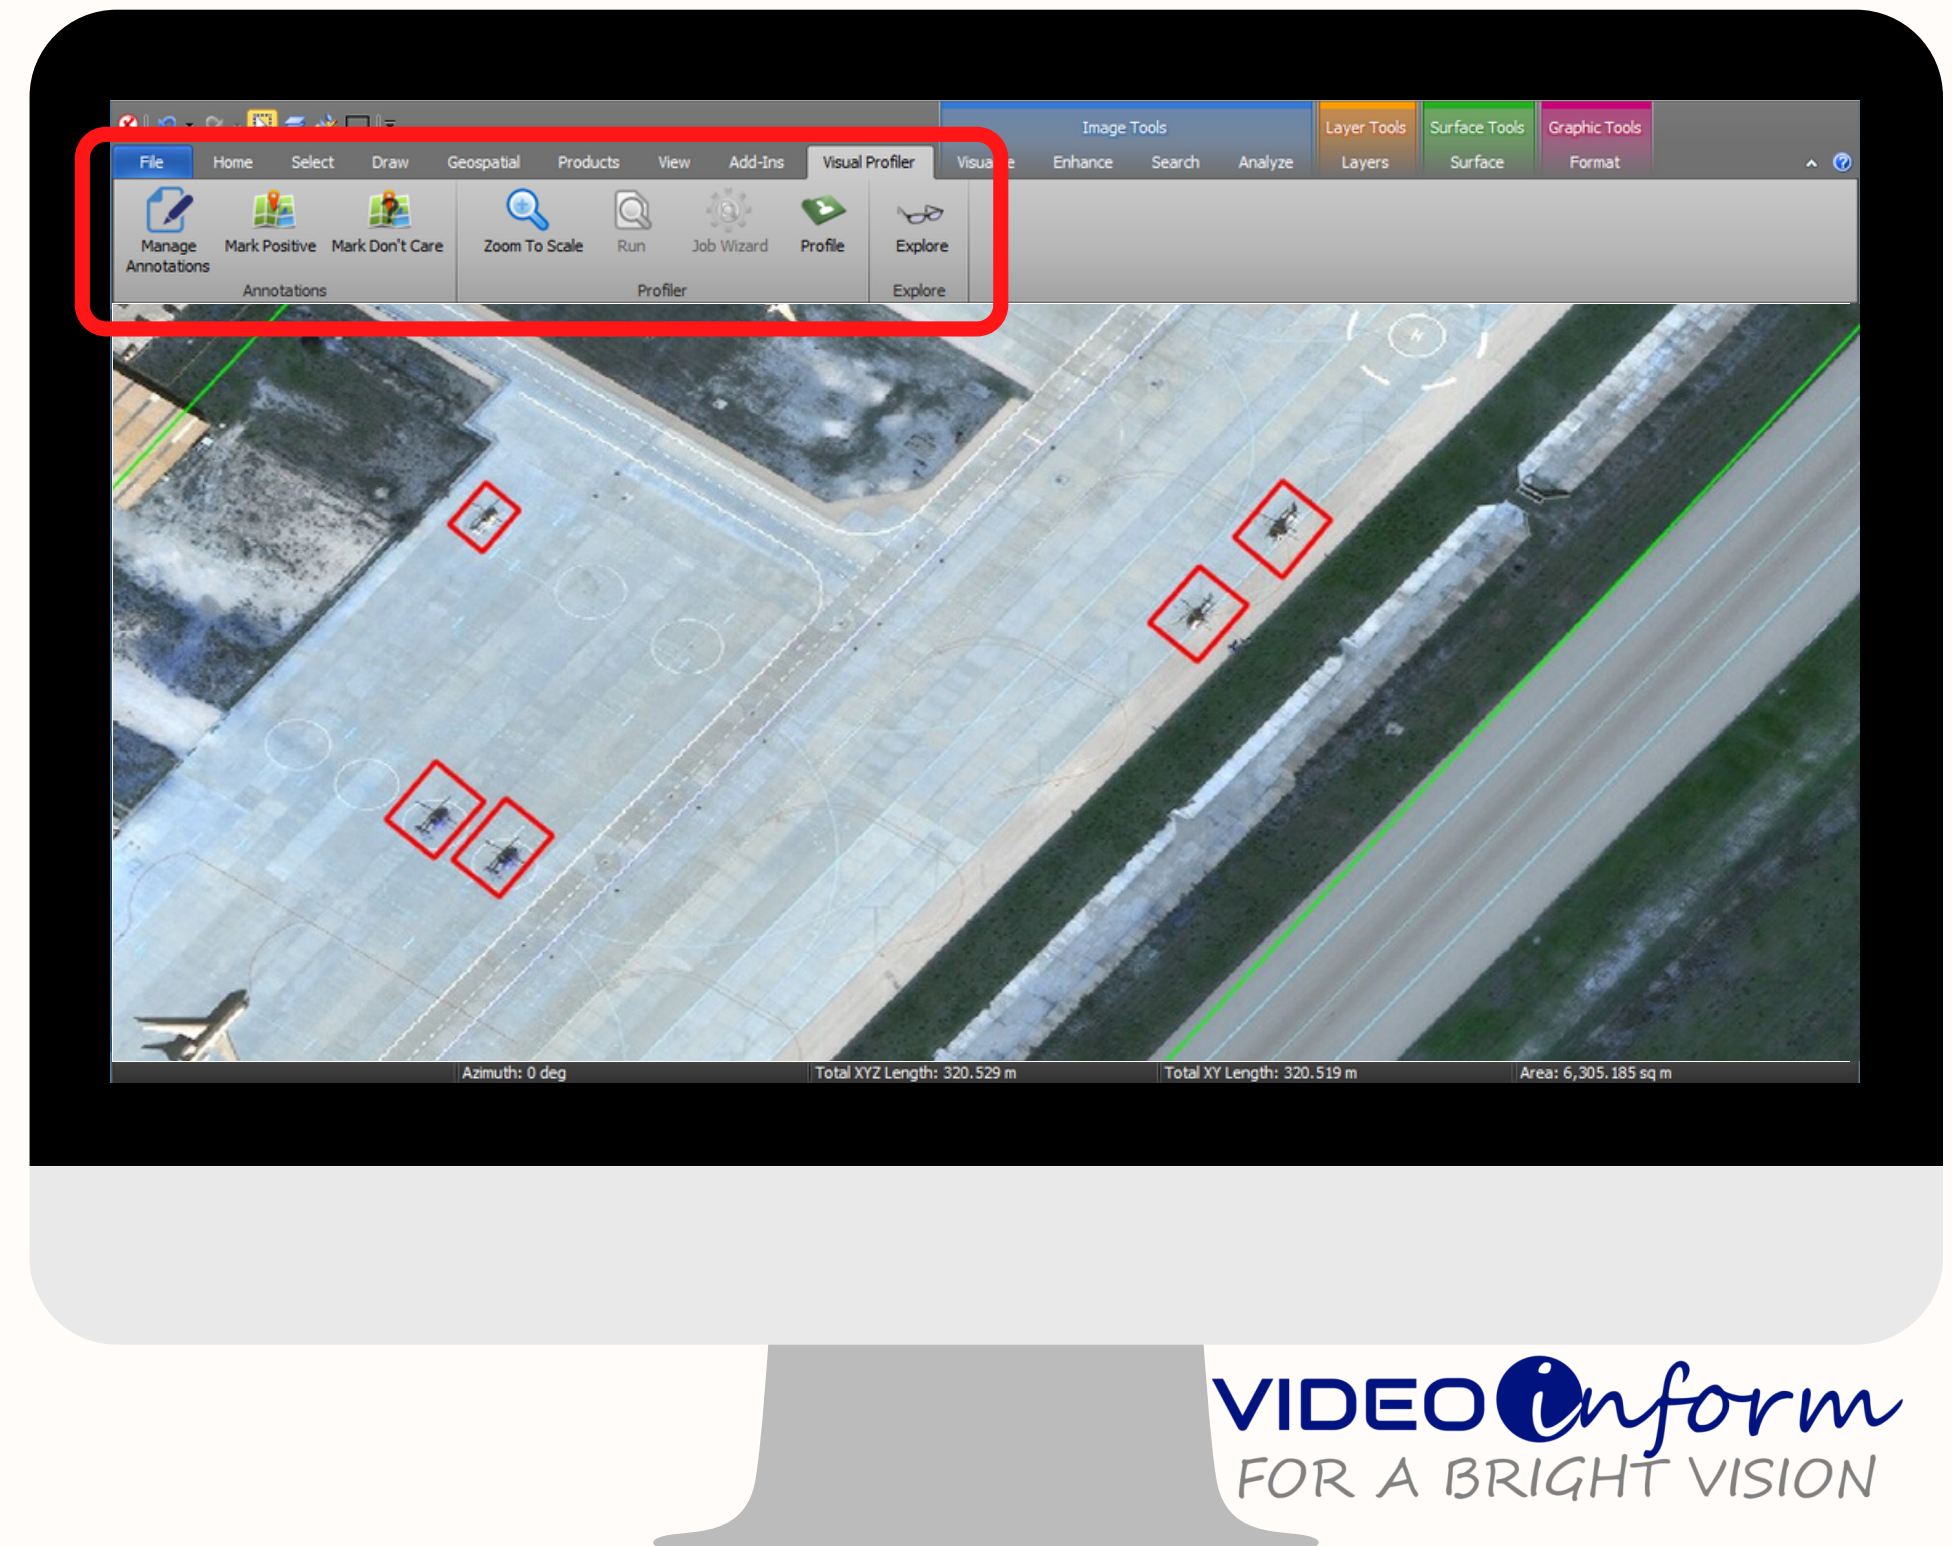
Image Tools Layer Tools Surface Tools Graphic Tools

File Home Select Draw Geospatial Products View Add-Ins Visual Profiler Visua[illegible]e Enhance Search Analyze Layers Surface Format

Manage Annotations Mark Positive Mark Don't Care
Annotations

Zoom To Scale Run Job Wizard Profile
Profiler

Explore
Explore

Azimuth: 0 deg Total XYZ Length: 320.529 m Total XY Length: 320.519 m Area: 6,305.185 sq m

VIDEOinform
FOR A BRIGHT VISION